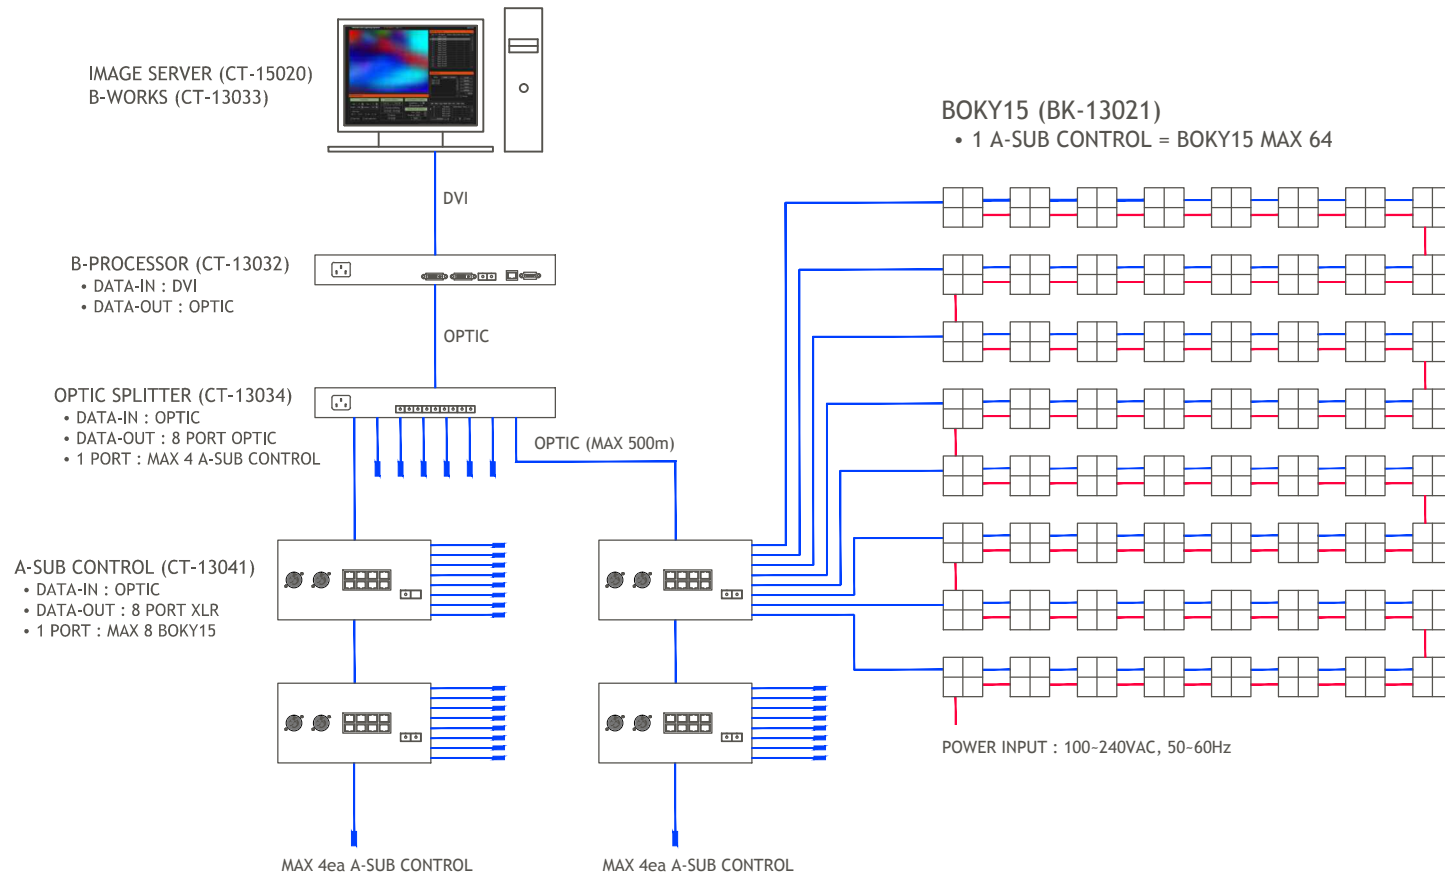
IMAGE SERVER (CT-15020)
B-WORKS (CT-13033)

DVI

B-PROCESSOR (CT-13032)
• DATA-IN : DVI
• DATA-OUT : OPTIC

OPTIC

OPTIC SPLITTER (CT-13034)
• DATA-IN : OPTIC
• DATA-OUT : 8 PORT OPTIC
• 1 PORT : MAX 4 A-SUB CONTROL

OPTIC (MAX 500m)

A-SUB CONTROL (CT-13041)
• DATA-IN : OPTIC
• DATA-OUT : 8 PORT XLR
• 1 PORT : MAX 8 BOKY15

BOKY15 (BK-13021)
• 1 A-SUB CONTROL = BOKY15 MAX 64

POWER INPUT : 100~240VAC, 50~60Hz

MAX 4ea A-SUB CONTROL

MAX 4ea A-SUB CONTROL